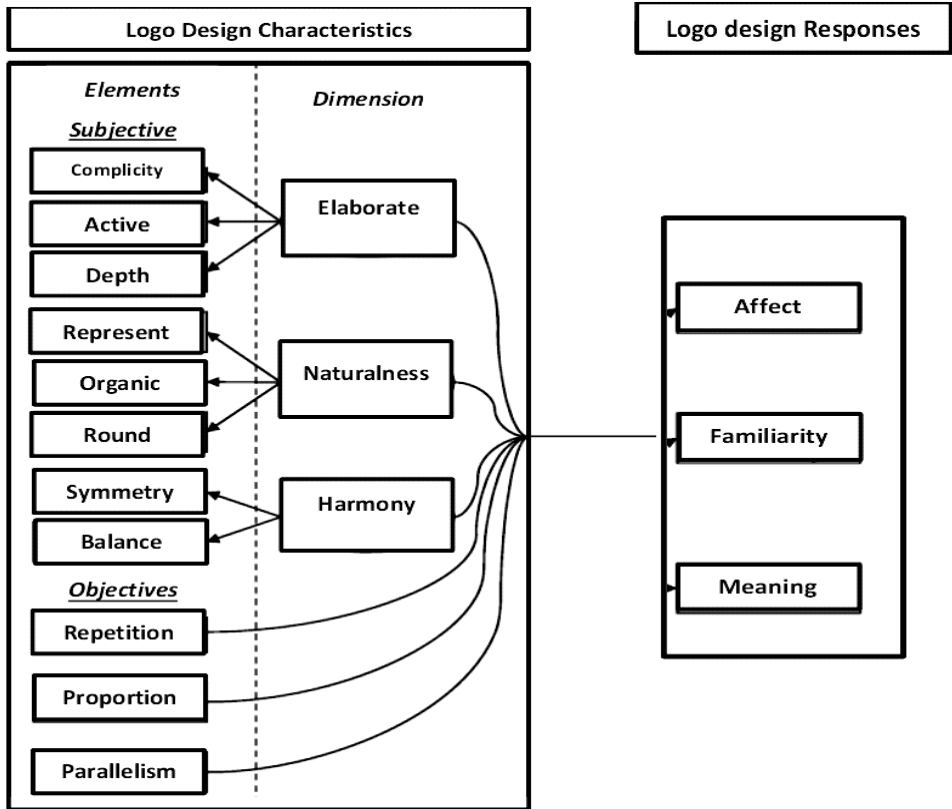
Logo Design Characteristics

Logo design Responses

Elements

Dimension

Subjective

Complicity

Active

Depth

Elaborate

Represent

Organic

Round

Naturalness

Symmetry

Balance

Harmony

Objectives

Repetition

Proportion

Parallelism

Affect

Familiarity

Meaning